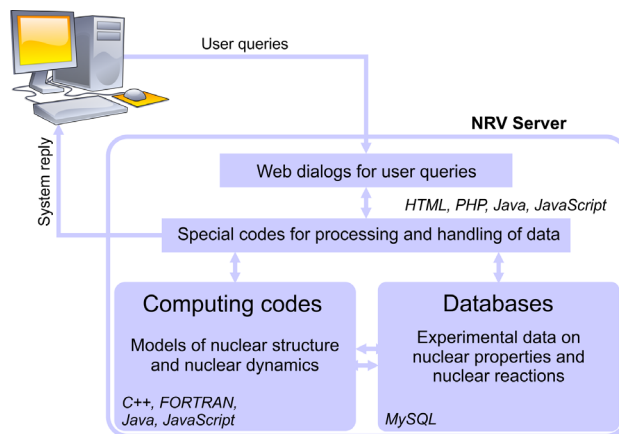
User queries

System reply

NRV Server

Web dialogs for user queries

HTML, PHP, Java, JavaScript

Special codes for processing and handling of data

Computing codes

Models of nuclear structure and nuclear dynamics

C++, FORTRAN, Java, JavaScript

Databases

Experimental data on nuclear properties and nuclear reactions

MySQL